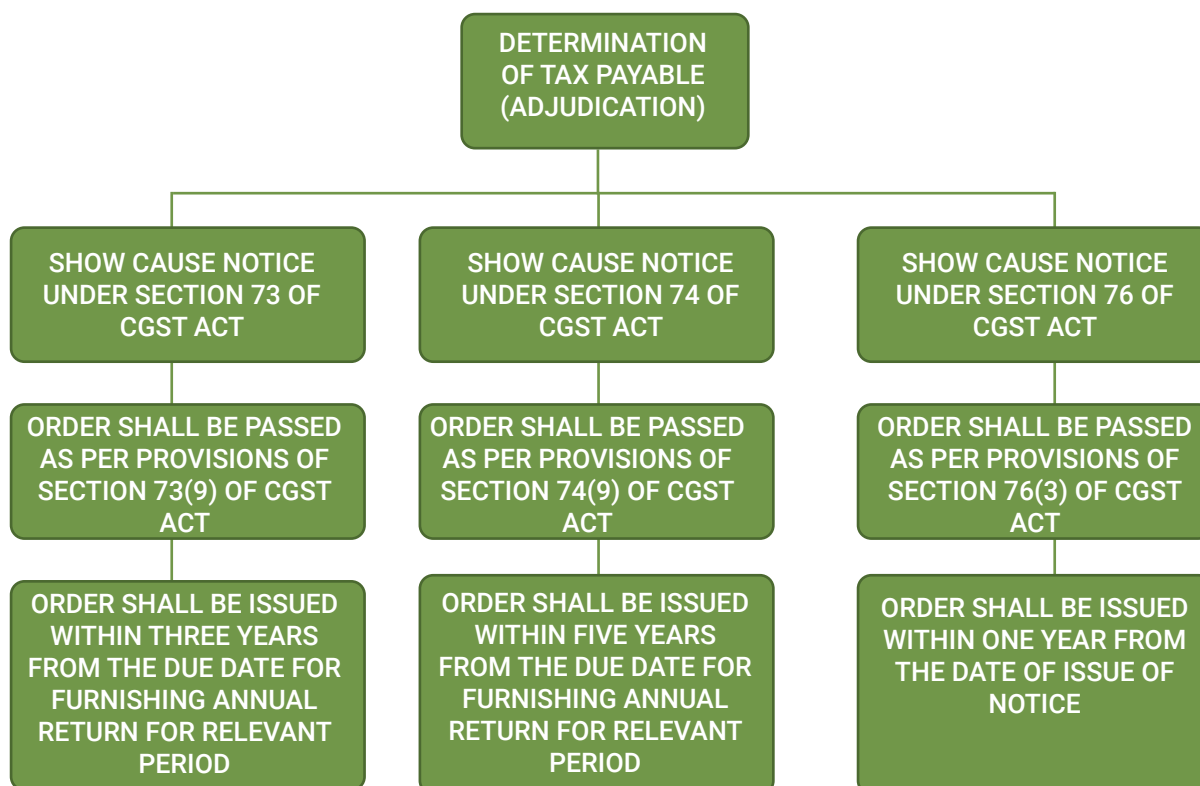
DETERMINATION OF TAX PAYABLE (ADJUDICATION)

SHOW CAUSE NOTICE UNDER SECTION 73 OF CGST ACT

ORDER SHALL BE PASSED AS PER PROVISIONS OF SECTION 73(9) OF CGST ACT

ORDER SHALL BE ISSUED WITHIN THREE YEARS FROM THE DUE DATE FOR FURNISHING ANNUAL RETURN FOR RELEVANT PERIOD

SHOW CAUSE NOTICE UNDER SECTION 74 OF CGST ACT

ORDER SHALL BE PASSED AS PER PROVISIONS OF SECTION 74(9) OF CGST ACT

ORDER SHALL BE ISSUED WITHIN FIVE YEARS FROM THE DUE DATE FOR FURNISHING ANNUAL RETURN FOR RELEVANT PERIOD

SHOW CAUSE NOTICE UNDER SECTION 76 OF CGST ACT

ORDER SHALL BE PASSED AS PER PROVISIONS OF SECTION 76(3) OF CGST ACT

ORDER SHALL BE ISSUED WITHIN ONE YEAR FROM THE DATE OF ISSUE OF NOTICE